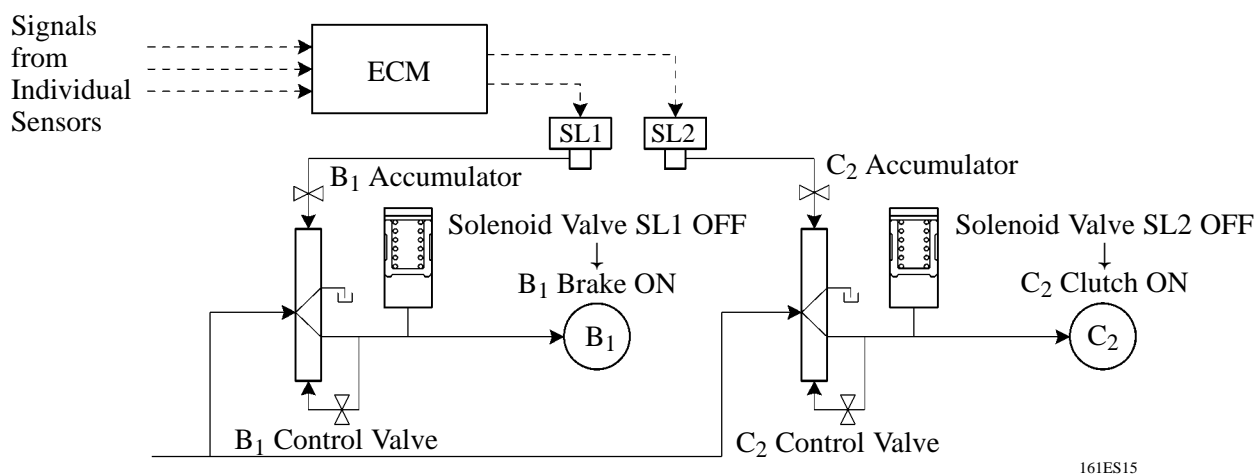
Signals from Individual Sensors

ECM

SL1

SL2

$B_1$ Accumulator

$C_2$ Accumulator

Solenoid Valve SL1 OFF
↓
$B_1$ Brake ON

Solenoid Valve SL2 OFF
↓
$C_2$ Clutch ON

$B_1$

$C_2$

$B_1$ Control Valve

$C_2$ Control Valve

161ES15